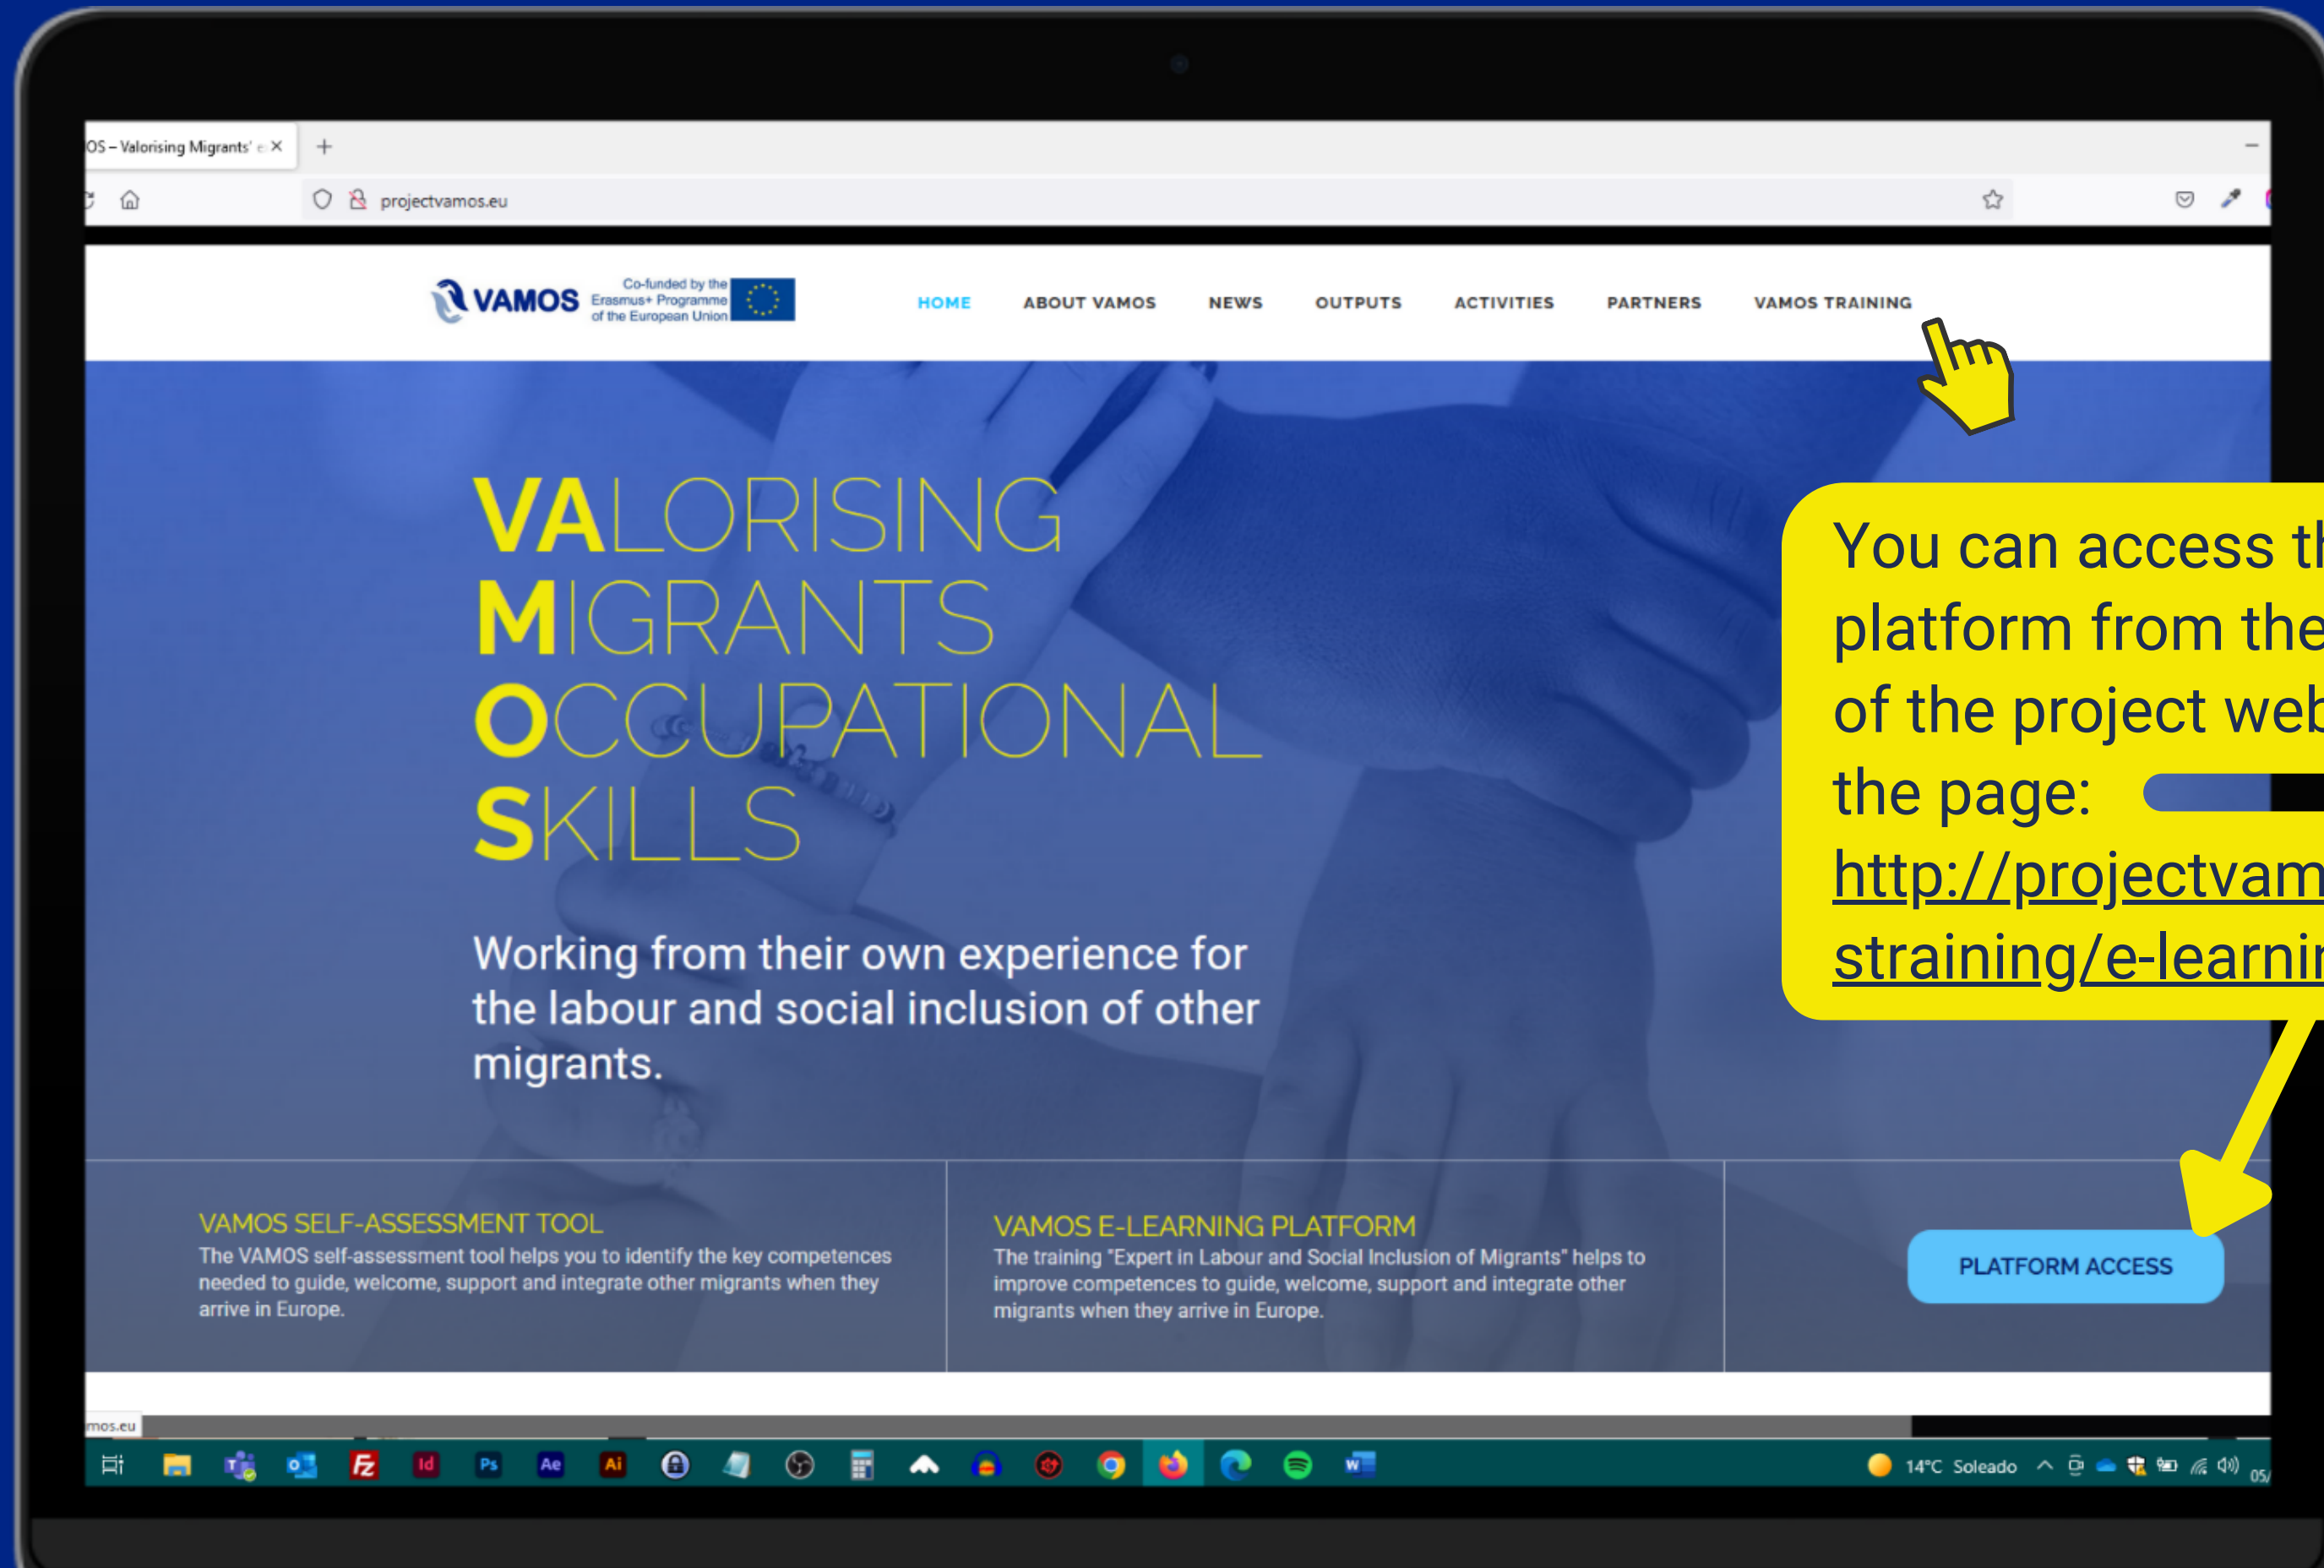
OS – Valorising Migrants' e ×

projectvamos.eu

VAMOS Co-funded by the Erasmus+ Programme of the European Union

HOME ABOUT VAMOS NEWS OUTPUTS ACTIVITIES PARTNERS VAMOS TRAINING

VALORISING
MIGRANTS
OCCUPATIONAL
SKILLS

Working from their own experience for the labour and social inclusion of other migrants.

You can access t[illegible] platform from the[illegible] of the project we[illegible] the page: http://projectvam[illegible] straining/e-learnin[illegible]

VAMOS SELF-ASSESSMENT TOOL
The VAMOS self-assessment tool helps you to identify the key competences needed to guide, welcome, support and integrate other migrants when they arrive in Europe.

VAMOS E-LEARNING PLATFORM
The training "Expert in Labour and Social Inclusion of Migrants" helps to improve competences to guide, welcome, support and integrate other migrants when they arrive in Europe.

PLATFORM ACCESS

mos.eu

14°C Soleado 05/